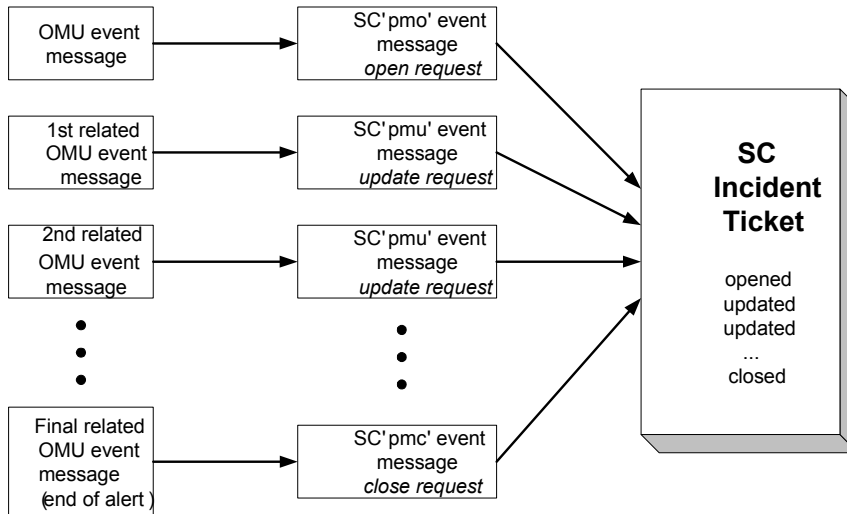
OMU event message

SC'pmo' event message
*open request*

1st related OMU event message

SC'pmu' event message
*update request*

2nd related OMU event message

SC'pmu' event message
*update request*

Final related OMU event message (end of alert )

SC'pmc' event message
*close request*

**SC Incident Ticket**

opened
updated
updated
...
closed